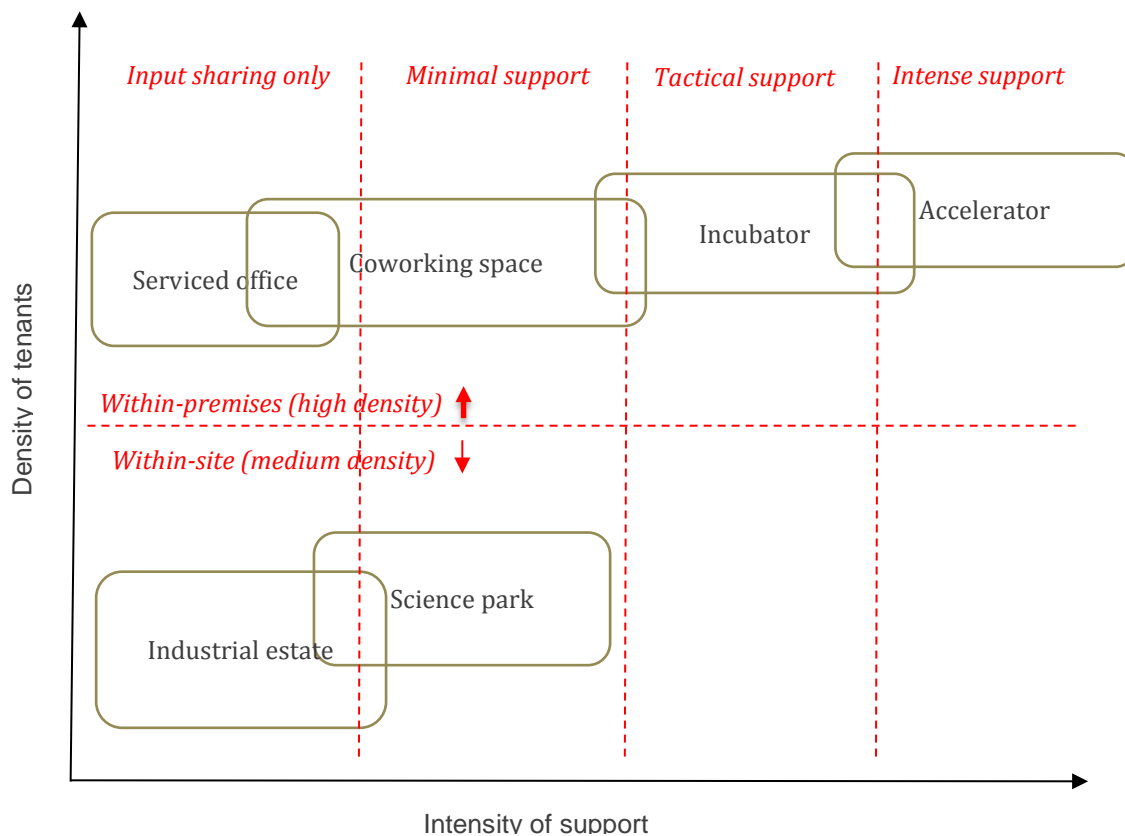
Input sharing only
Minimal support
Tactical support
Intense support

Serviced office
Coworking space
Incubator
Accelerator

Within-premises (high density)
Within-site (medium density)

Science park
Industrial estate

Density of tenants

Intensity of support